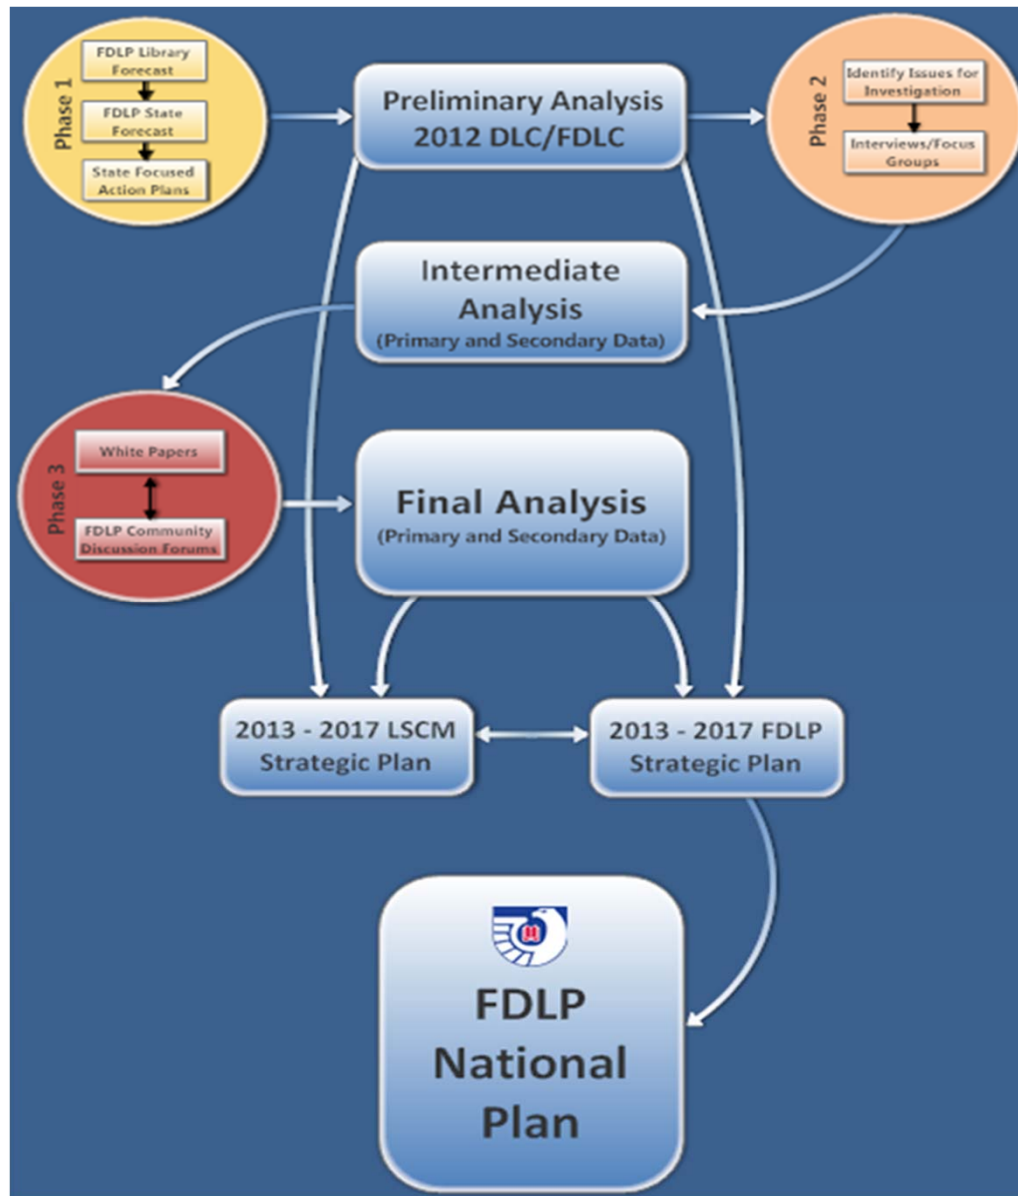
Phase 1

FDLP Library Forecast

FDLP State Forecast

State Focused Action Plans

Preliminary Analysis 2012 DLC/FDLC

Phase 2

Identify Issues for Investigation

Interviews/Focus Groups

Intermediate Analysis
(Primary and Secondary Data)

Phase 3

White Papers

FDLP Community Discussion Forums

Final Analysis
(Primary and Secondary Data)

2013 - 2017 LSCM Strategic Plan

2013 - 2017 FDLP Strategic Plan

FDLP National Plan